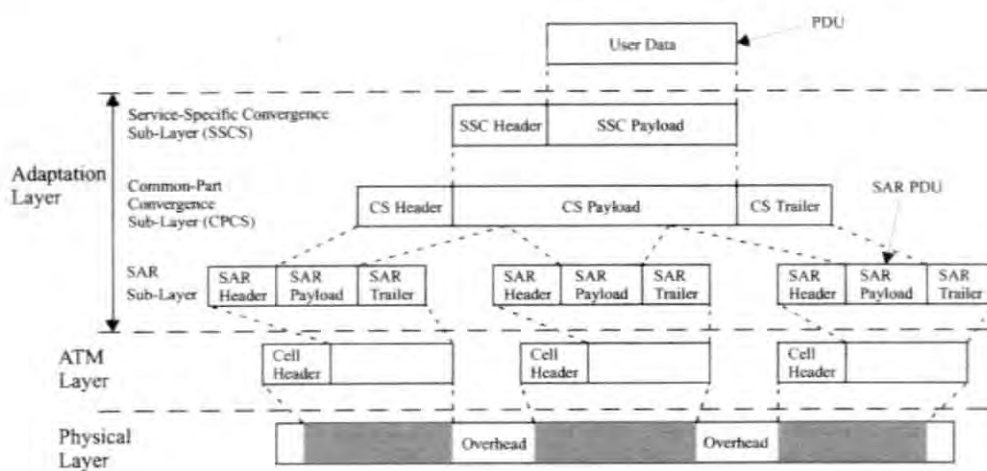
PDU

User Data

Service-Specific Convergence Sub-Layer (SSCS)

SSC Header | SSC Payload

Adaptation Layer

Common-Part Convergence Sub-Layer (CPCS)

CS Header | CS Payload | CS Trailer

SAR PDU

SAR Sub-Layer

SAR Header | SAR Payload | SAR Trailer

SAR Header | SAR Payload | SAR Trailer

SAR Header | SAR Payload | SAR Trailer

ATM Layer

Cell Header

Cell Header

Cell Header

Physical Layer

Overhead

Overhead